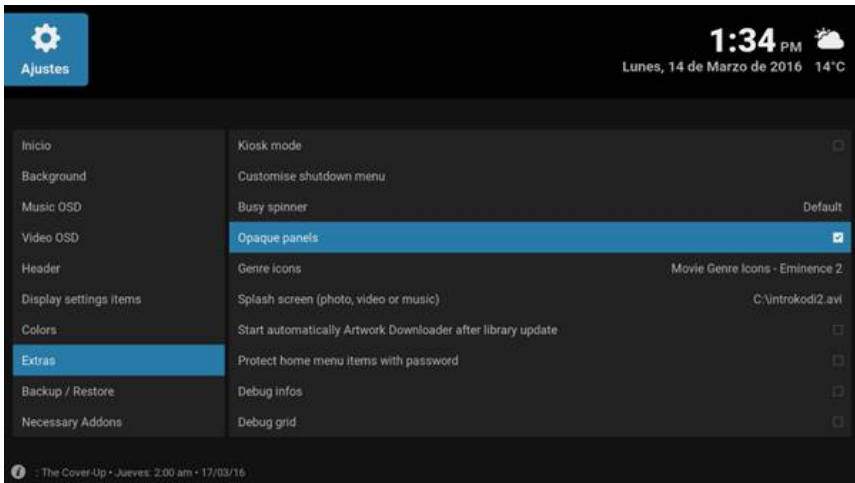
Ajustes

1:34 PM
Lunes, 14 de Marzo de 2016 14°C

Inicio
Background
Music OSD
Video OSD
Header
Display settings items
Colors
Extras
Backup / Restore
Necessary Addons

Kiosk mode
Customise shutdown menu
Busy spinner Default
Opaque panels
Genre icons Movie Genre Icons - Eminence 2
Splash screen (photo, video or music) C:\introkodi2.avi
Start automatically Artwork Downloader after library update
Protect home menu items with password
Debug infos
Debug grid

: The Cover-Up • Jueves: 2:00 am • 17/03/16